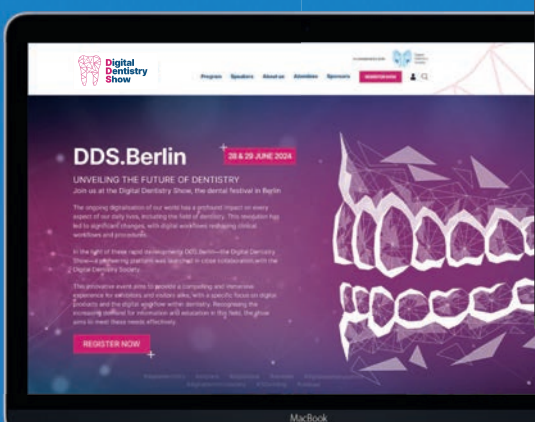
Digital Dentistry Show

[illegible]

Program Speakers About us Attendees Sponsors REGISTER NOW

DDS.Berlin

28 & 29 JUNE 2024

UNVEILING THE FUTURE OF DENTISTRY

Join us at the Digital Dentistry Show, the dental festival in Berlin

The ongoing digitalisation of our world has a profound impact on every aspect of our daily lives, including the field of dentistry. This revolution has led to significant changes, with digital workflows reshaping clinical workflows and procedures.

In the light of these rapid developments DDS.Berlin—the Digital Dentistry Show—a pioneering platform was launched in close collaboration with the Digital Dentistry Society.

This innovative event aims to provide a compelling and immersive experience for exhibitors and visitors alike, with a specific focus on digital products and the digital workflow within dentistry. Recognising the increasing demand for information and education in this field, the show aims to meet these needs effectively.

REGISTER NOW

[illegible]

MacBook